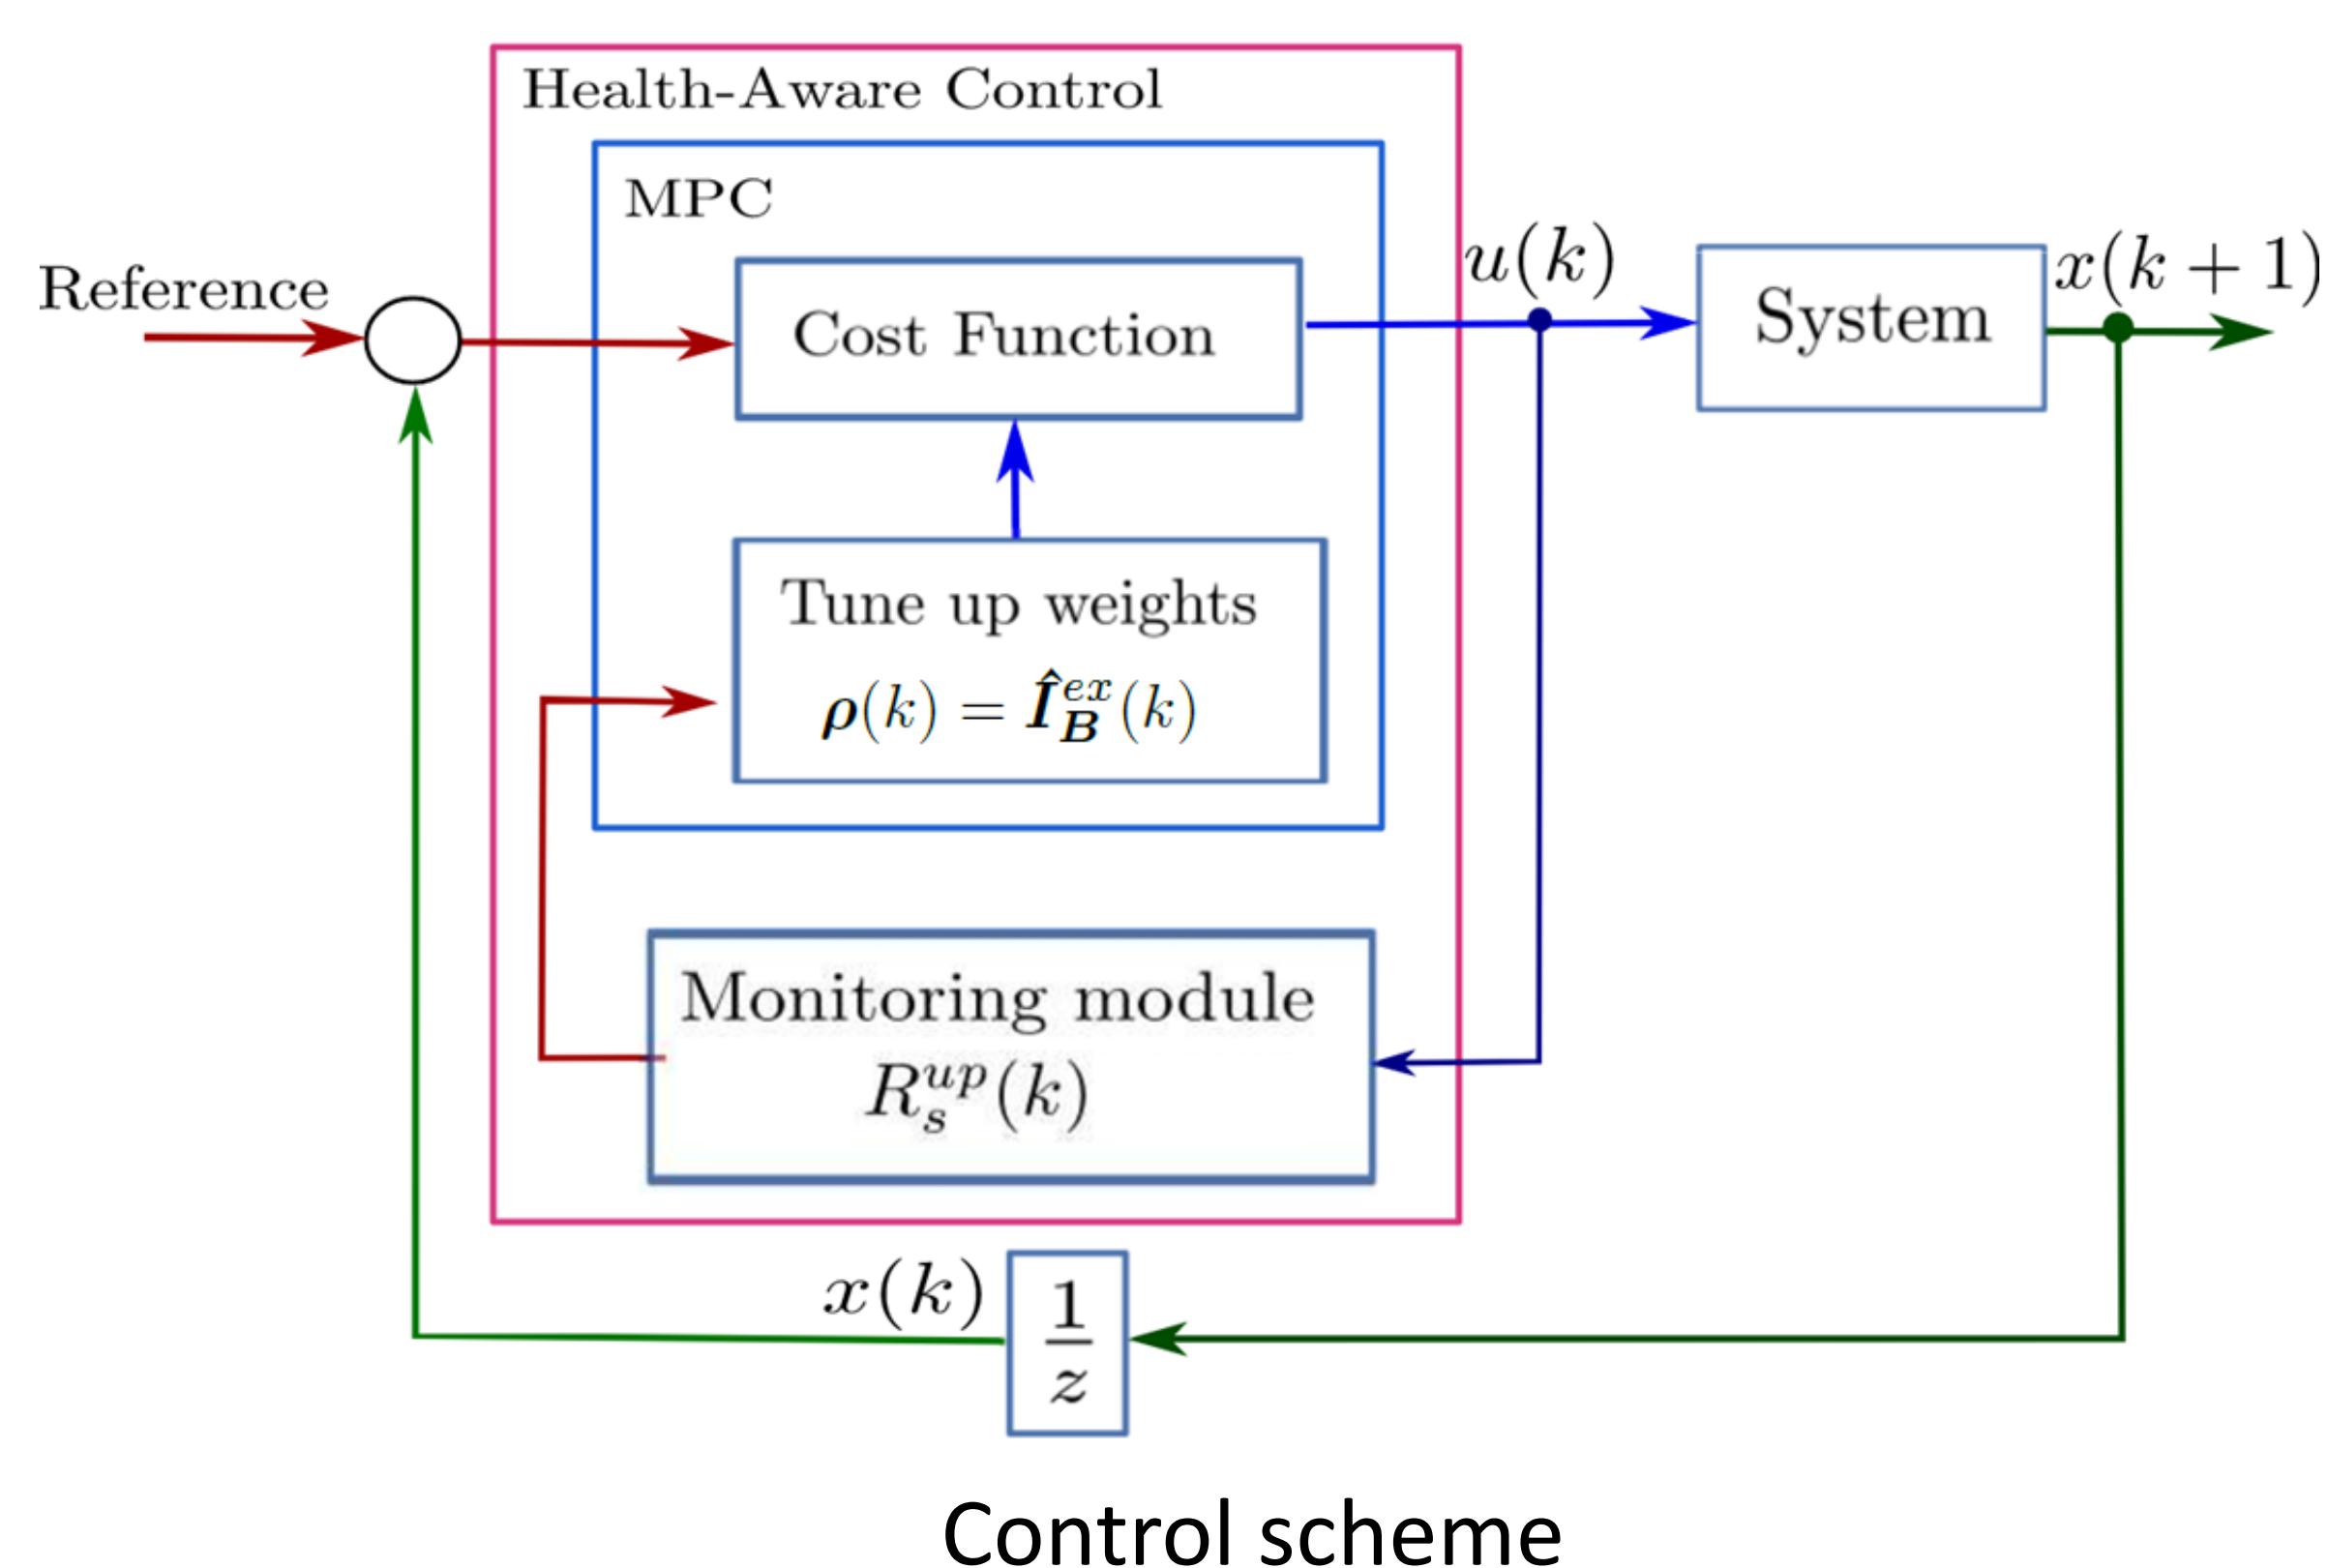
Health-Aware Control

MPC

Reference

Cost Function

$u(k)$

System

$x(k+1)$

Tune up weights

$\boldsymbol{\rho}(k) = \hat{\boldsymbol{I}}_{\boldsymbol{B}}^{ex}(k)$

Monitoring module

$R_s^{up}(k)$

$x(k)$

$\frac{1}{z}$

Control scheme